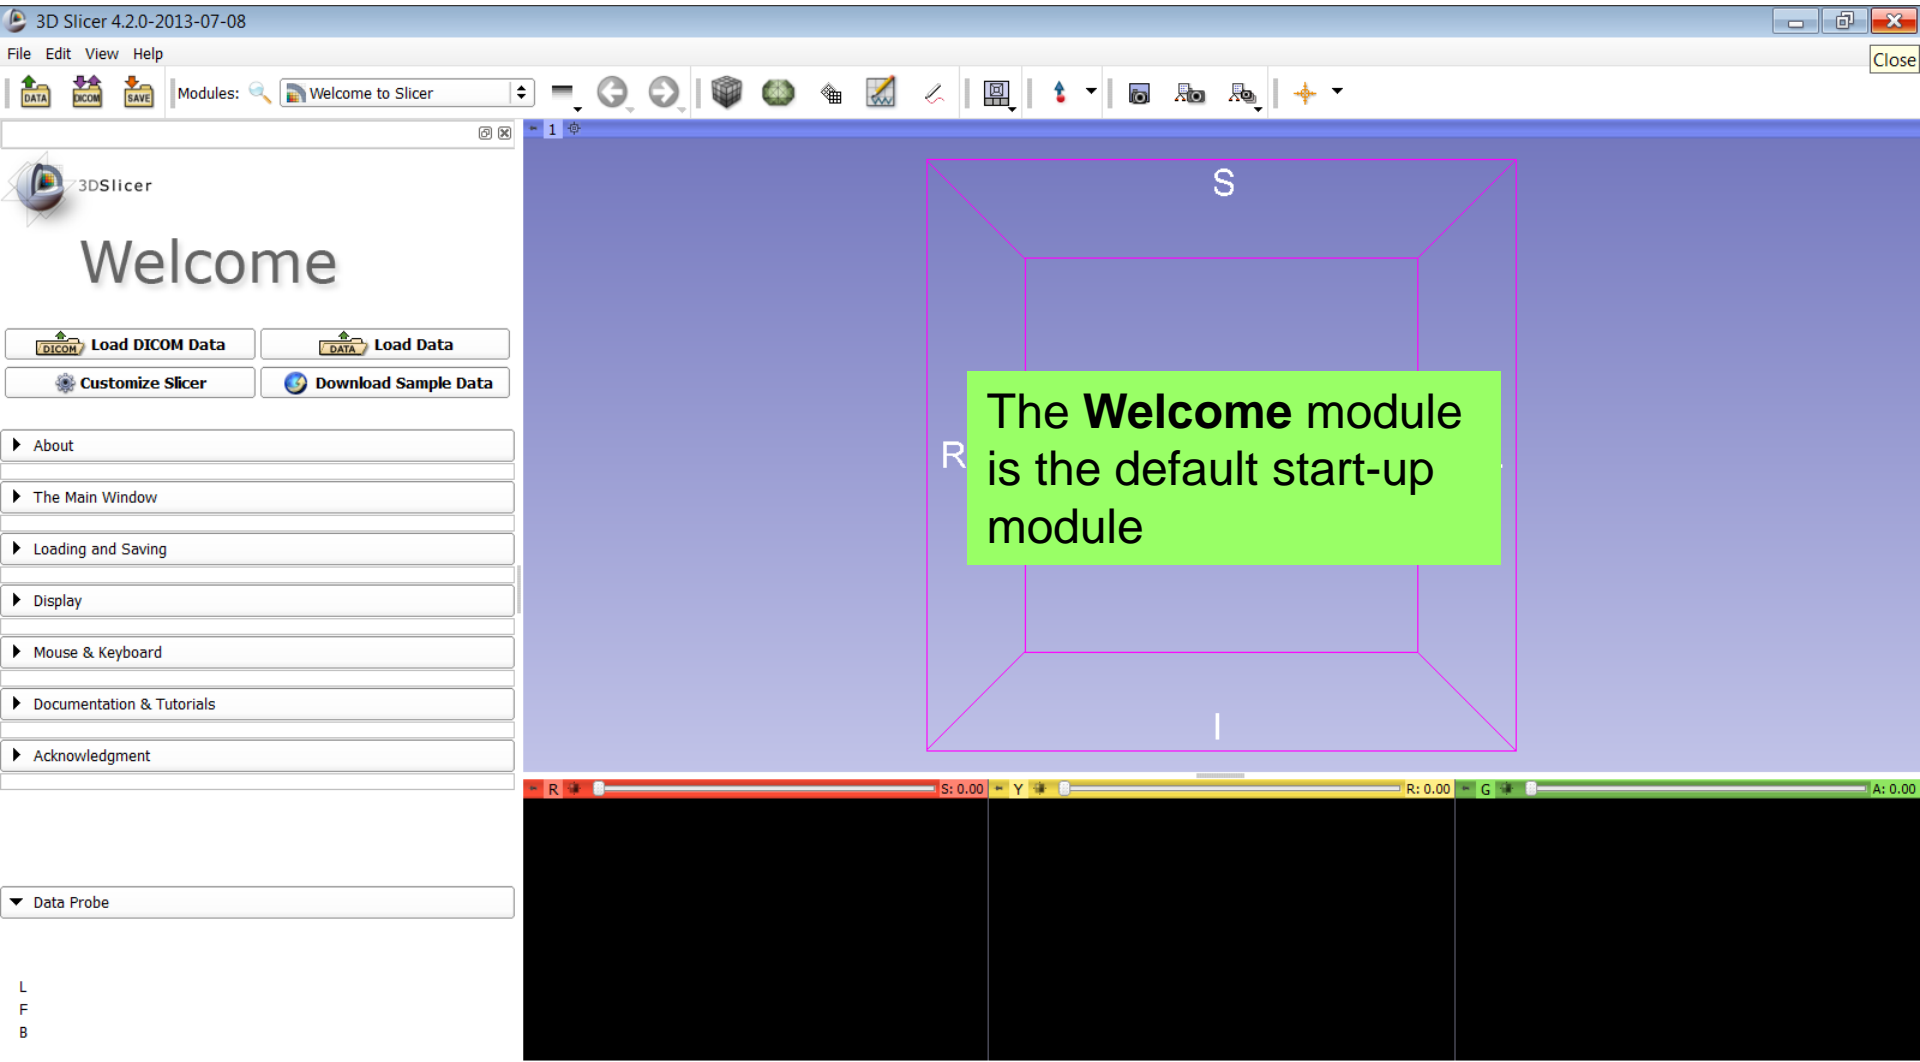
3D Slicer 4.2.0-2013-07-08

Close

File Edit View Help

DATA DICOM SAVE Modules: Welcome to Slicer

1

3DSlicer

Welcome

DICOM Load DICOM Data DATA Load Data

Customize Slicer Download Sample Data

About

The Main Window

Loading and Saving

Display

Mouse & Keyboard

Documentation & Tutorials

Acknowledgment

Data Probe

L
F
B

S

R

I

The **Welcome** module is the default start-up module

R S: 0.00 Y R: 0.00 G A: 0.00